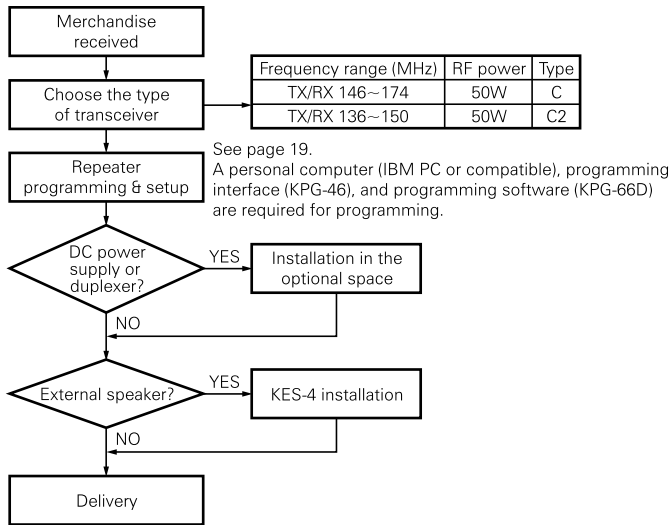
Merchandise received

Choose the type of transceiver

| Frequency range (MHz) | RF power | Type |
|---|---|---|
| TX/RX 146~174 | 50W | C |
| TX/RX 136~150 | 50W | C2 |

Repeater programming & setup

See page 19.
A personal computer (IBM PC or compatible), programming interface (KPG-46), and programming software (KPG-66D) are required for programming.

DC power supply or duplexer?

YES

Installation in the optional space

NO

External speaker?

YES

KES-4 installation

NO

Delivery